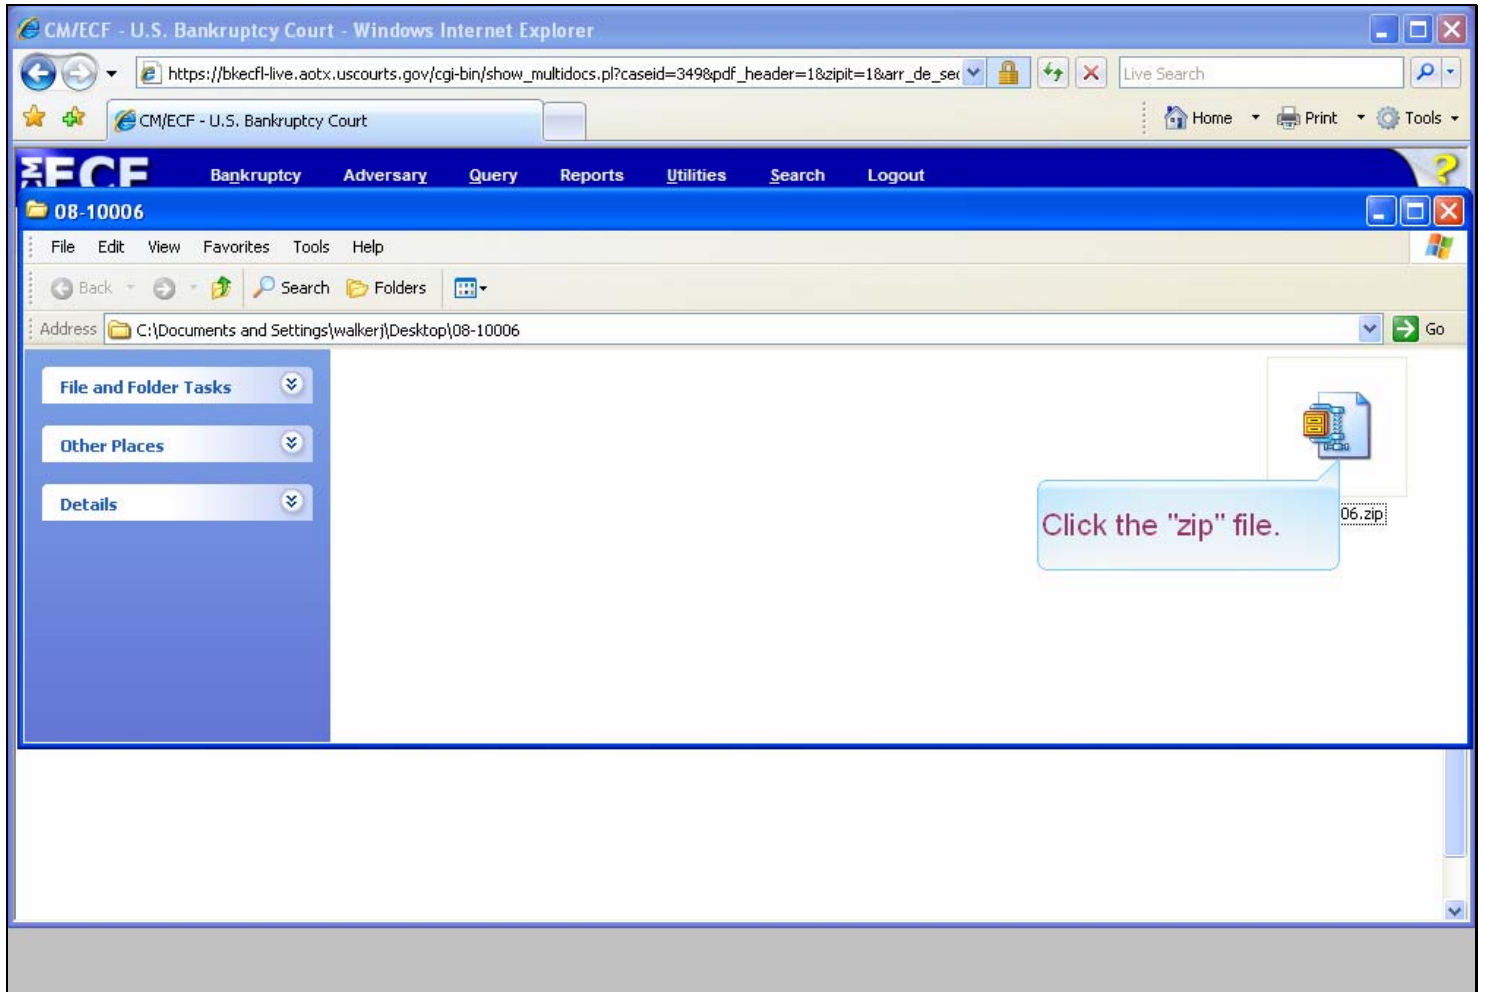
CM/ECF - U.S. Bankruptcy Court - Windows Internet Explorer

https://bkecfl-live.aotx.uscourts.gov/cgi-bin/show_multidocs.pl?caseid=349&pdf_header=1&zipit=1&arr_de_se

Live Search

CM/ECF - U.S. Bankruptcy Court

Home Print Tools

ECF Bankruptcy Adversary Query Reports Utilities Search Logout

08-10006

File Edit View Favorites Tools Help

Back Search Folders

Address C:\Documents and Settings\walkerj\Desktop\08-10006

Go

File and Folder Tasks

Other Places

Details

Click the "zip" file.

06.zip